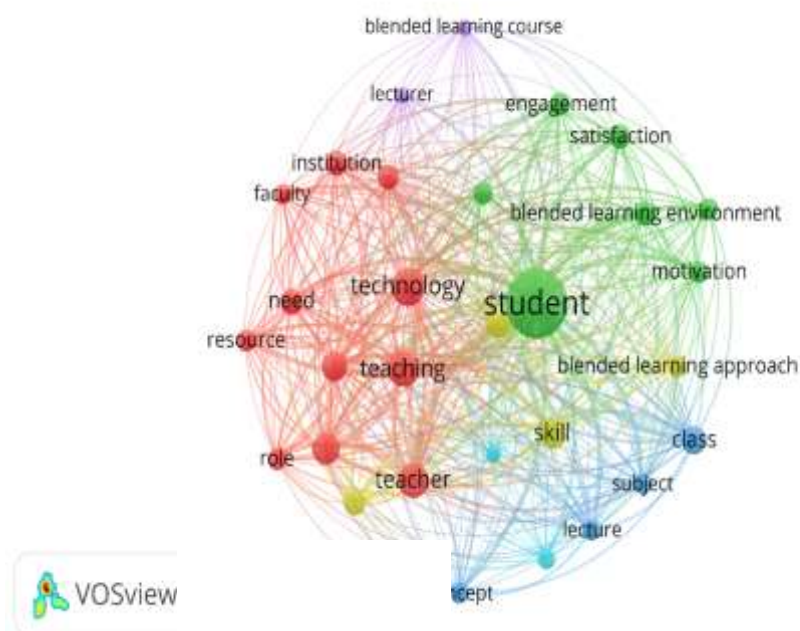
blended learning course

lecturer

engagement

satisfaction

institution

faculty

blended learning environment

technology

motivation

need

student

resource

teaching

blended learning approach

skill

class

role

teacher

subject

lecture

VOSview

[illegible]cept